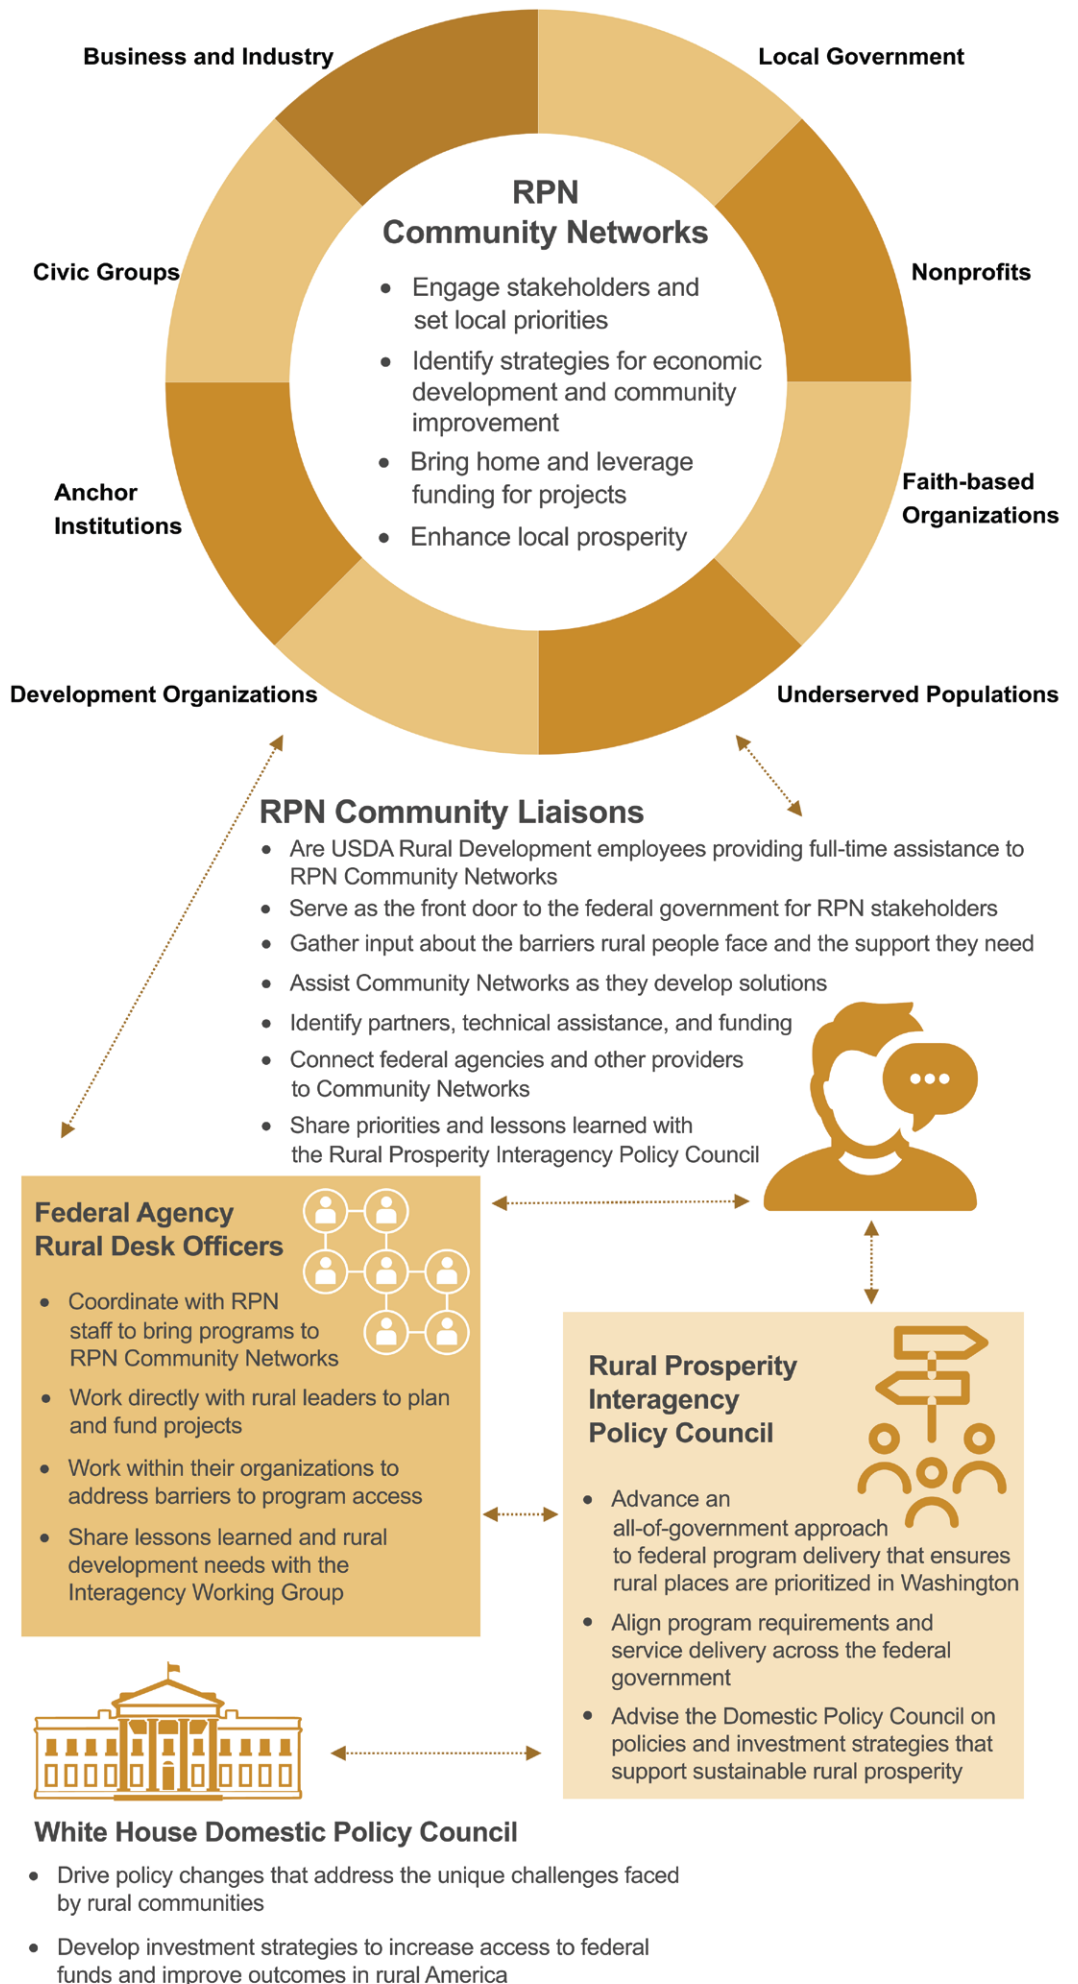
Business and Industry

Local Government

Civic Groups

Nonprofits

Anchor Institutions

Faith-based Organizations

Development Organizations

Underserved Populations

RPN Community Networks

- Engage stakeholders and set local priorities
- Identify strategies for economic development and community improvement
- Bring home and leverage funding for projects
- Enhance local prosperity

RPN Community Liaisons

- Are USDA Rural Development employees providing full-time assistance to RPN Community Networks
- Serve as the front door to the federal government for RPN stakeholders
- Gather input about the barriers rural people face and the support they need
- Assist Community Networks as they develop solutions
- Identify partners, technical assistance, and funding
- Connect federal agencies and other providers to Community Networks
- Share priorities and lessons learned with the Rural Prosperity Interagency Policy Council

Federal Agency Rural Desk Officers

- Coordinate with RPN staff to bring programs to RPN Community Networks
- Work directly with rural leaders to plan and fund projects
- Work within their organizations to address barriers to program access
- Share lessons learned and rural development needs with the Interagency Working Group

Rural Prosperity Interagency Policy Council

- Advance an all-of-government approach to federal program delivery that ensures rural places are prioritized in Washington
- Align program requirements and service delivery across the federal government
- Advise the Domestic Policy Council on policies and investment strategies that support sustainable rural prosperity

White House Domestic Policy Council

- Drive policy changes that address the unique challenges faced by rural communities
- Develop investment strategies to increase access to federal funds and improve outcomes in rural America